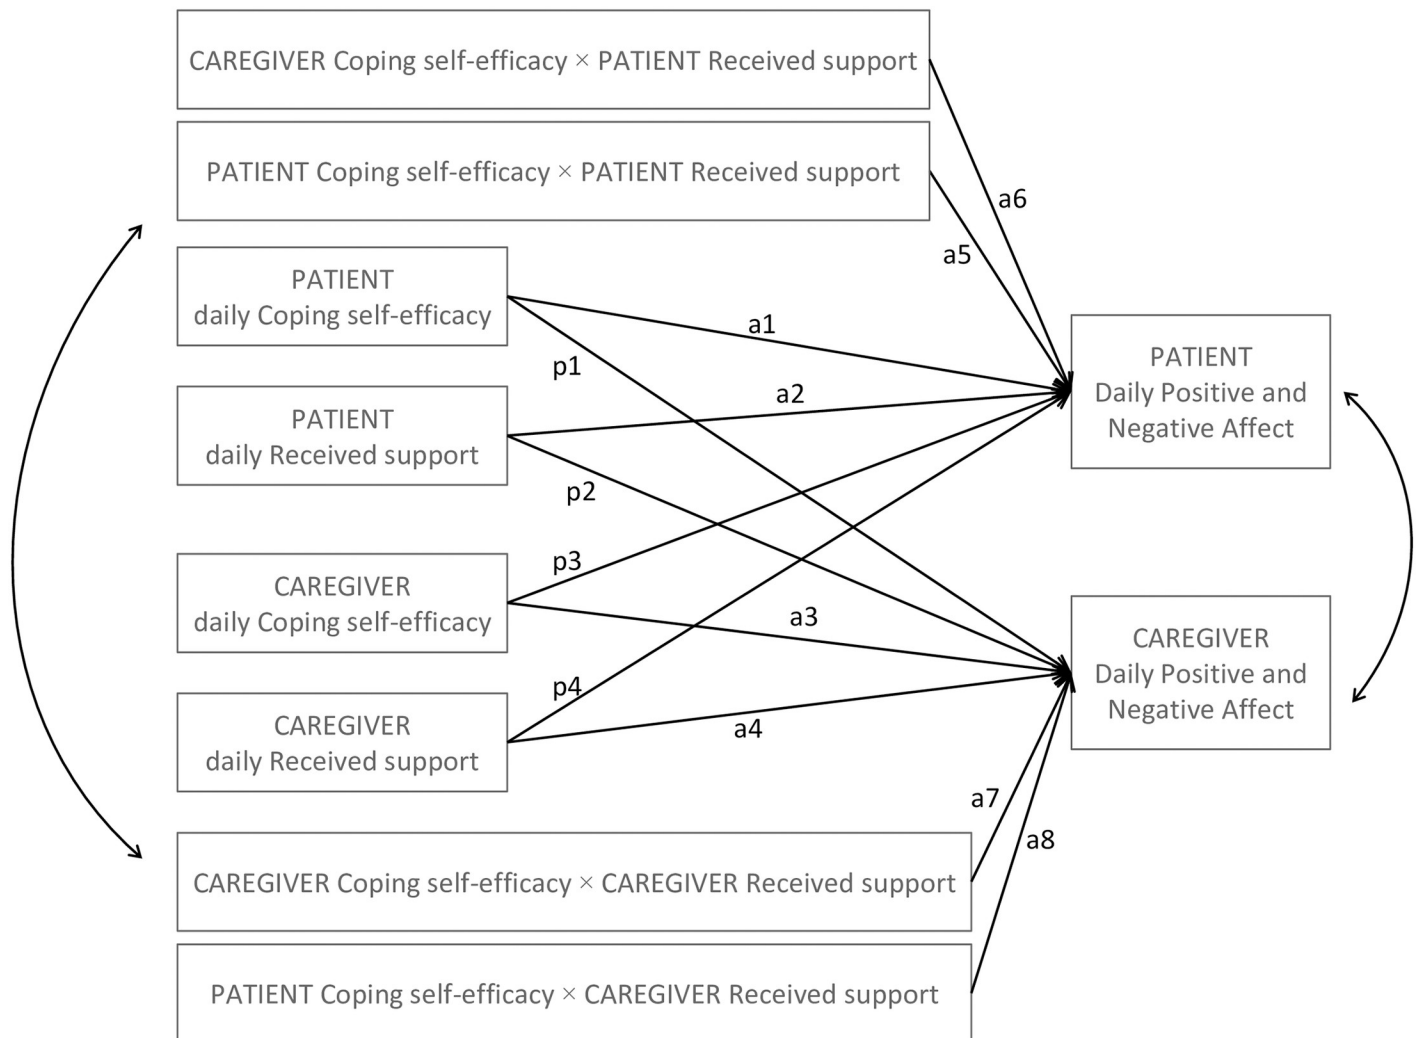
CAREGIVER Coping self-efficacy × PATIENT Received support

PATIENT Coping self-efficacy × PATIENT Received support

a6

a5

PATIENT
daily Coping self-efficacy

a1

p1

PATIENT
Daily Positive and
Negative Affect

PATIENT
daily Received support

a2

p2

p3

CAREGIVER
daily Coping self-efficacy

a3

CAREGIVER
Daily Positive and
Negative Affect

p4

CAREGIVER
daily Received support

a4

a7

a8

CAREGIVER Coping self-efficacy × CAREGIVER Received support

PATIENT Coping self-efficacy × CAREGIVER Received support